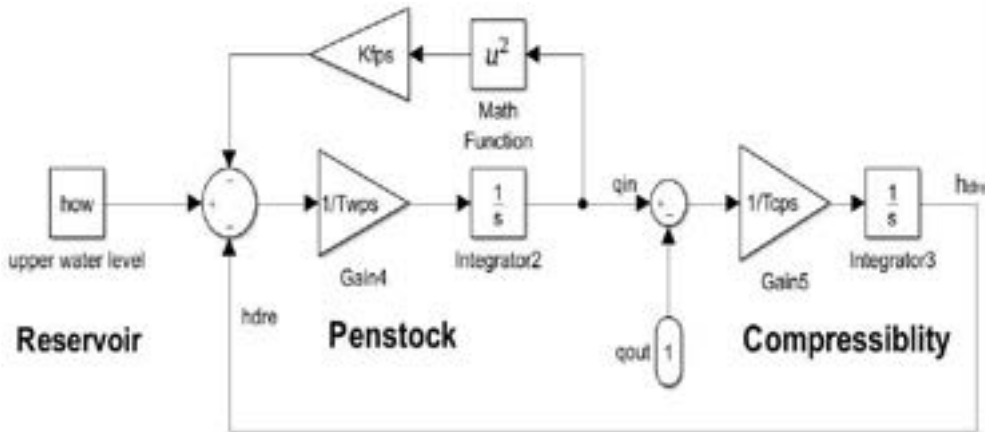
Kfps

$u^2$

Math Function

how

upper water level

+

-

-

1/Twps

Gain4

$\frac{1}{s}$

Integrator2

qin

+

-

1/Tcps

Gain5

$\frac{1}{s}$

Integrator3

hdw

hdre

Reservoir

Penstock

qout

1

Compressiblity